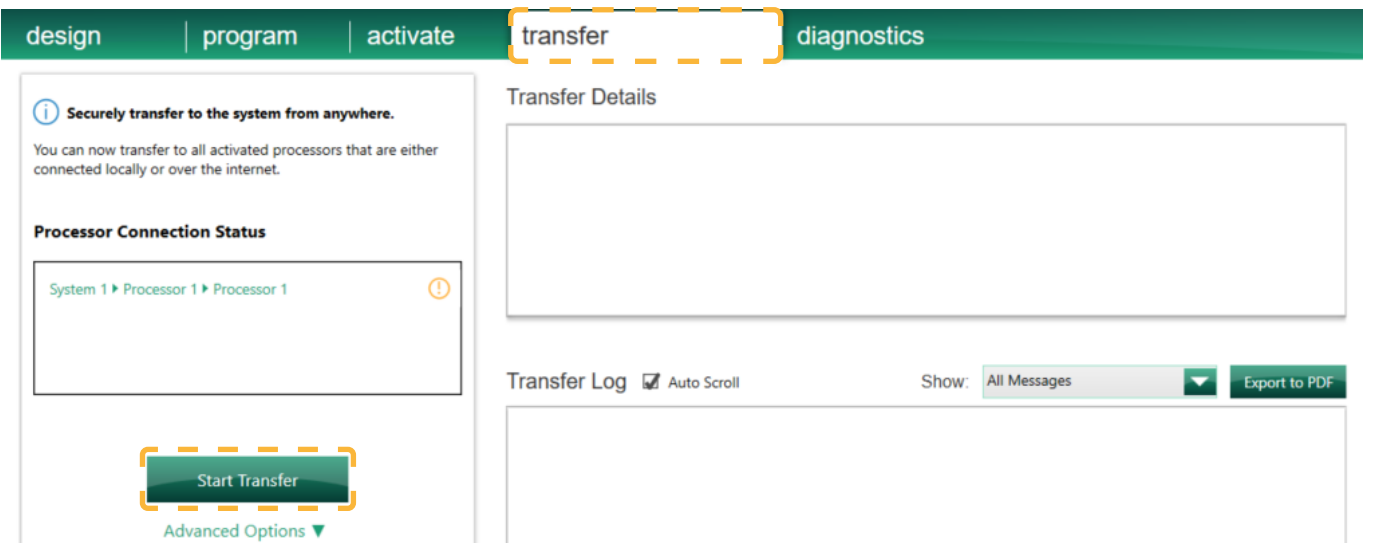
design | program | activate | transfer | diagnostics

Securely transfer to the system from anywhere.

You can now transfer to all activated processors that are either connected locally or over the internet.

Processor Connection Status

System 1 ▸ Processor 1 ▸ Processor 1

Start Transfer

Advanced Options ▼

Transfer Details

Transfer Log ☑ Auto Scroll Show: All Messages Export to PDF